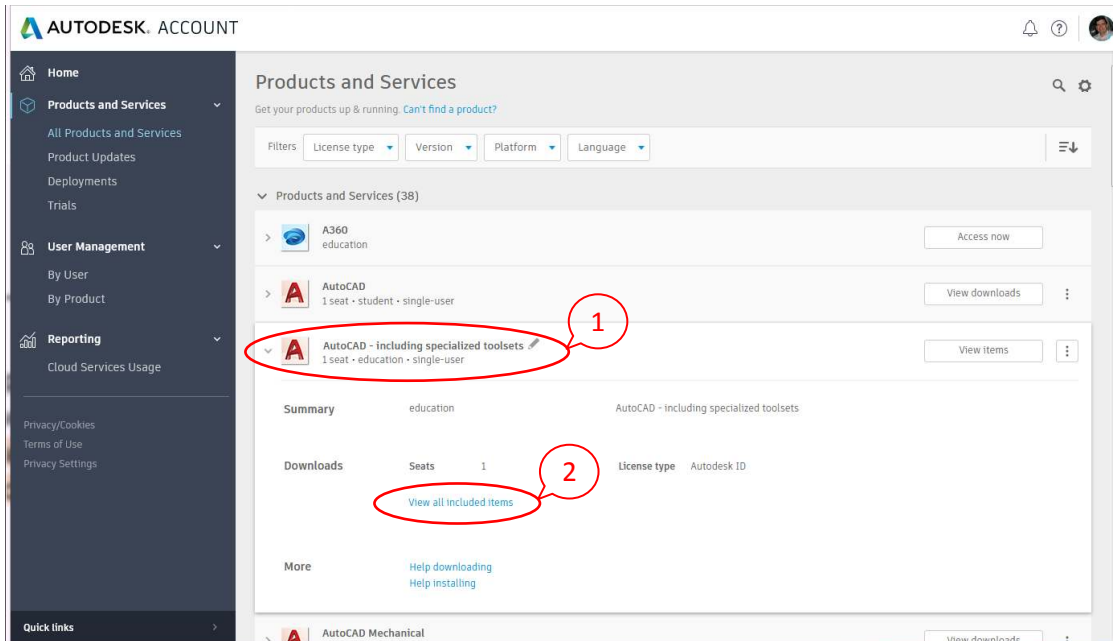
AUTODESK. ACCOUNT

Home
Products and Services
All Products and Services
Product Updates
Deployments
Trials
User Management
By User
By Product
Reporting
Cloud Services Usage

Privacy/Cookies
Terms of Use
Privacy Settings

Quick links

Products and Services
Get your products up & running. Can't find a product?

Filters License type Version Platform Language

Products and Services (38)

A360
education
Access now

AutoCAD
1 seat • student • single-user
View downloads

AutoCAD - including specialized toolsets
1 seat • education • single-user
View items

1

Summary education AutoCAD - including specialized toolsets

Downloads Seats 1 License type Autodesk ID

2

View all included items

More Help downloading
Help installing

AutoCAD Mechanical
View downloads